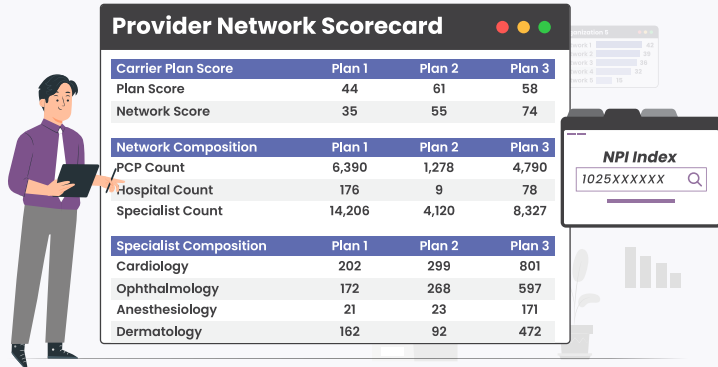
Provider Network Scorecard

| Carrier Plan Score | Plan 1 | Plan 2 | Plan 3 |
|---|---|---|---|
| Plan Score | 44 | 61 | 58 |
| Network Score | 35 | 55 | 74 |

| Network Composition | Plan 1 | Plan 2 | Plan 3 |
|---|---|---|---|
| PCP Count | 6,390 | 1,278 | 4,790 |
| Hospital Count | 176 | 9 | 78 |
| Specialist Count | 14,206 | 4,120 | 8,327 |

| Specialist Composition | Plan 1 | Plan 2 | Plan 3 |
|---|---|---|---|
| Cardiology | 202 | 299 | 801 |
| Ophthalmology | 172 | 268 | 597 |
| Anesthesiology | 21 | 23 | 171 |
| Dermatology | 162 | 92 | 472 |

NPI Index
1025XXXXXX